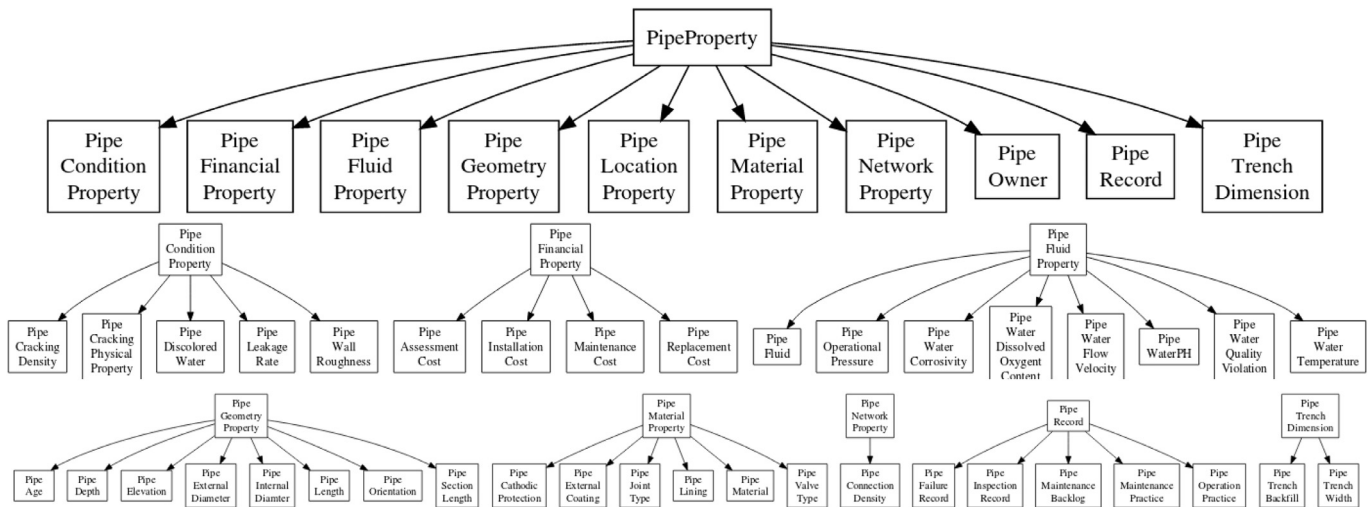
PipeProperty

Pipe Condition Property

Pipe Financial Property

Pipe Fluid Property

Pipe Geometry Property

Pipe Location Property

Pipe Material Property

Pipe Network Property

Pipe Owner

Pipe Record

Pipe Trench Dimension

Pipe Condition Property

Pipe Cracking Density

Pipe Cracking Physical Property

Pipe Discolored Water

Pipe Leakage Rate

Pipe Wall Roughness

Pipe Financial Property

Pipe Assessment Cost

Pipe Installation Cost

Pipe Maintenance Cost

Pipe Replacement Cost

Pipe Fluid Property

Pipe Fluid

Pipe Operational Pressure

Pipe Water Corrosivity

Pipe Water Dissolved Oxygent Content

Pipe Water Flow Velocity

Pipe WaterPH

Pipe Water Quality Violation

Pipe Water Temperature

Pipe Geometry Property

Pipe Age

Pipe Depth

Pipe Elevation

Pipe External Diameter

Pipe Internal Diamter

Pipe Length

Pipe Orientation

Pipe Section Length

Pipe Material Property

Pipe Cathodic Protection

Pipe External Coating

Pipe Joint Type

Pipe Lining

Pipe Material

Pipe Valve Type

Pipe Network Property

Pipe Connection Density

Pipe Record

Pipe Failure Record

Pipe Inspection Record

Pipe Maintenance Backlog

Pipe Maintenance Practice

Pipe Operation Practice

Pipe Trench Dimension

Pipe Trench Backfill

Pipe Trench Width